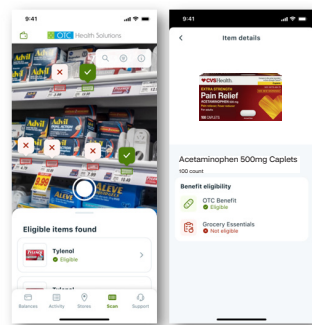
9:41

OTC Health Solutions

Advil

Advil

ALEVE

Eligible items found

Tylenol
Eligible

Tylenol

Balances Activity Stores Scan Support

9:41

Item details

CVS Health

EXTRA STRENGTH

Pain Relief

ACETAMINOPHEN 500 mg

100 CAPLETS

Acetaminophen 500mg Caplets
100 count

Benefit eligibility

OTC Benefit
Eligible

Grocery Essentials
Not eligible